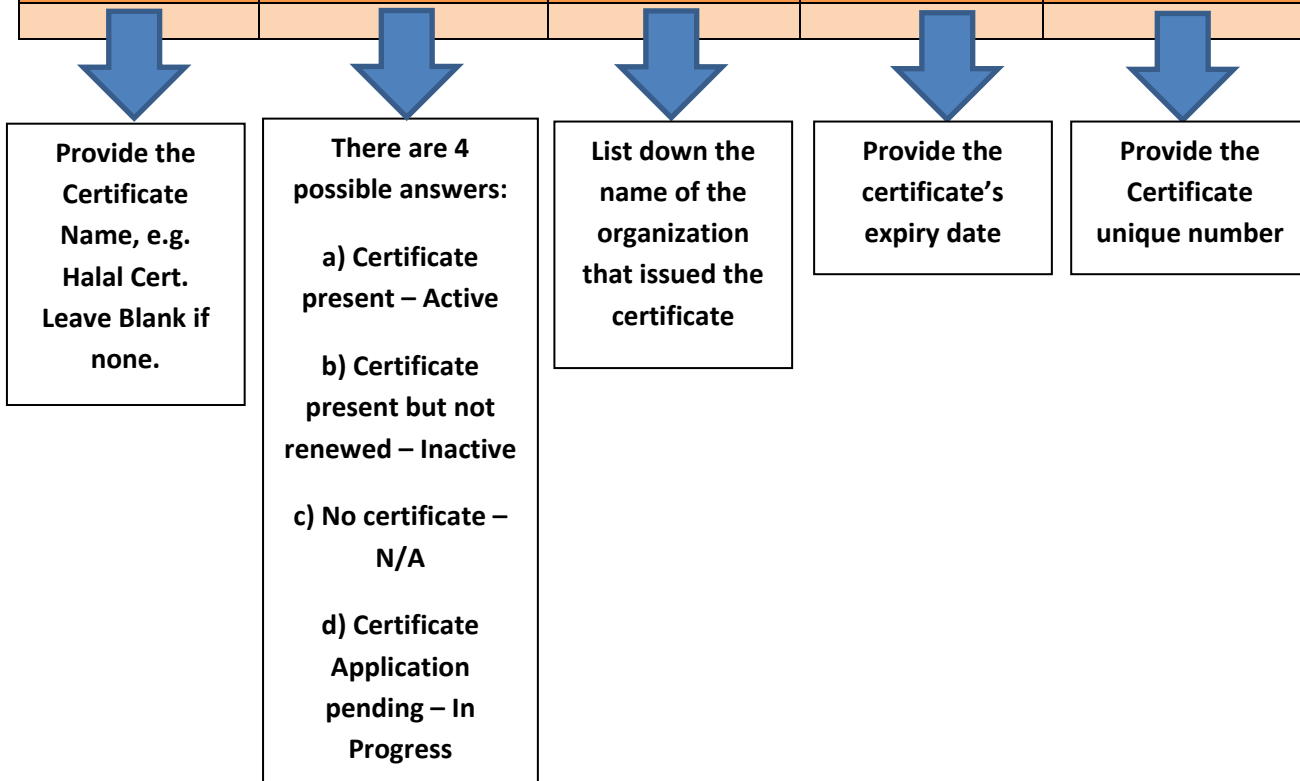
Provide the Certificate Name, e.g. Halal Cert. Leave Blank if none.

There are 4 possible answers:

a) Certificate present – Active

b) Certificate present but not renewed – Inactive

c) No certificate – N/A

d) Certificate Application pending – In Progress

List down the name of the organization that issued the certificate

Provide the certificate's expiry date

Provide the Certificate unique number